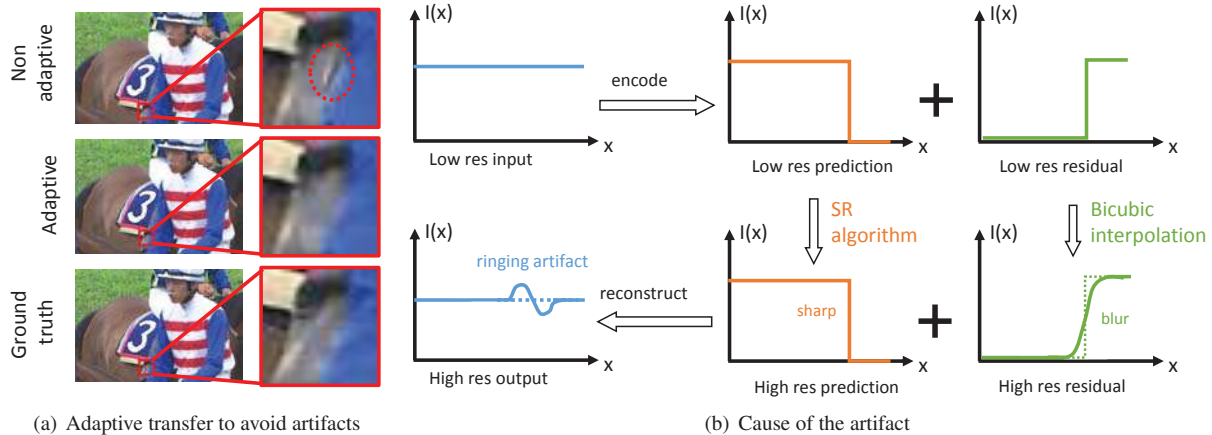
Non adaptive

Adaptive

Ground truth

3

3

3

(a) Adaptive transfer to avoid artifacts

I(x)

x

Low res input

encode

I(x)

x

Low res prediction

+

I(x)

x

Low res residual

SR algorithm

Bicubic interpolation

I(x)

ringing artifact

x

High res output

reconstruct

I(x)

sharp

x

High res prediction

+

I(x)

blur

x

High res residual

(b) Cause of the artifact